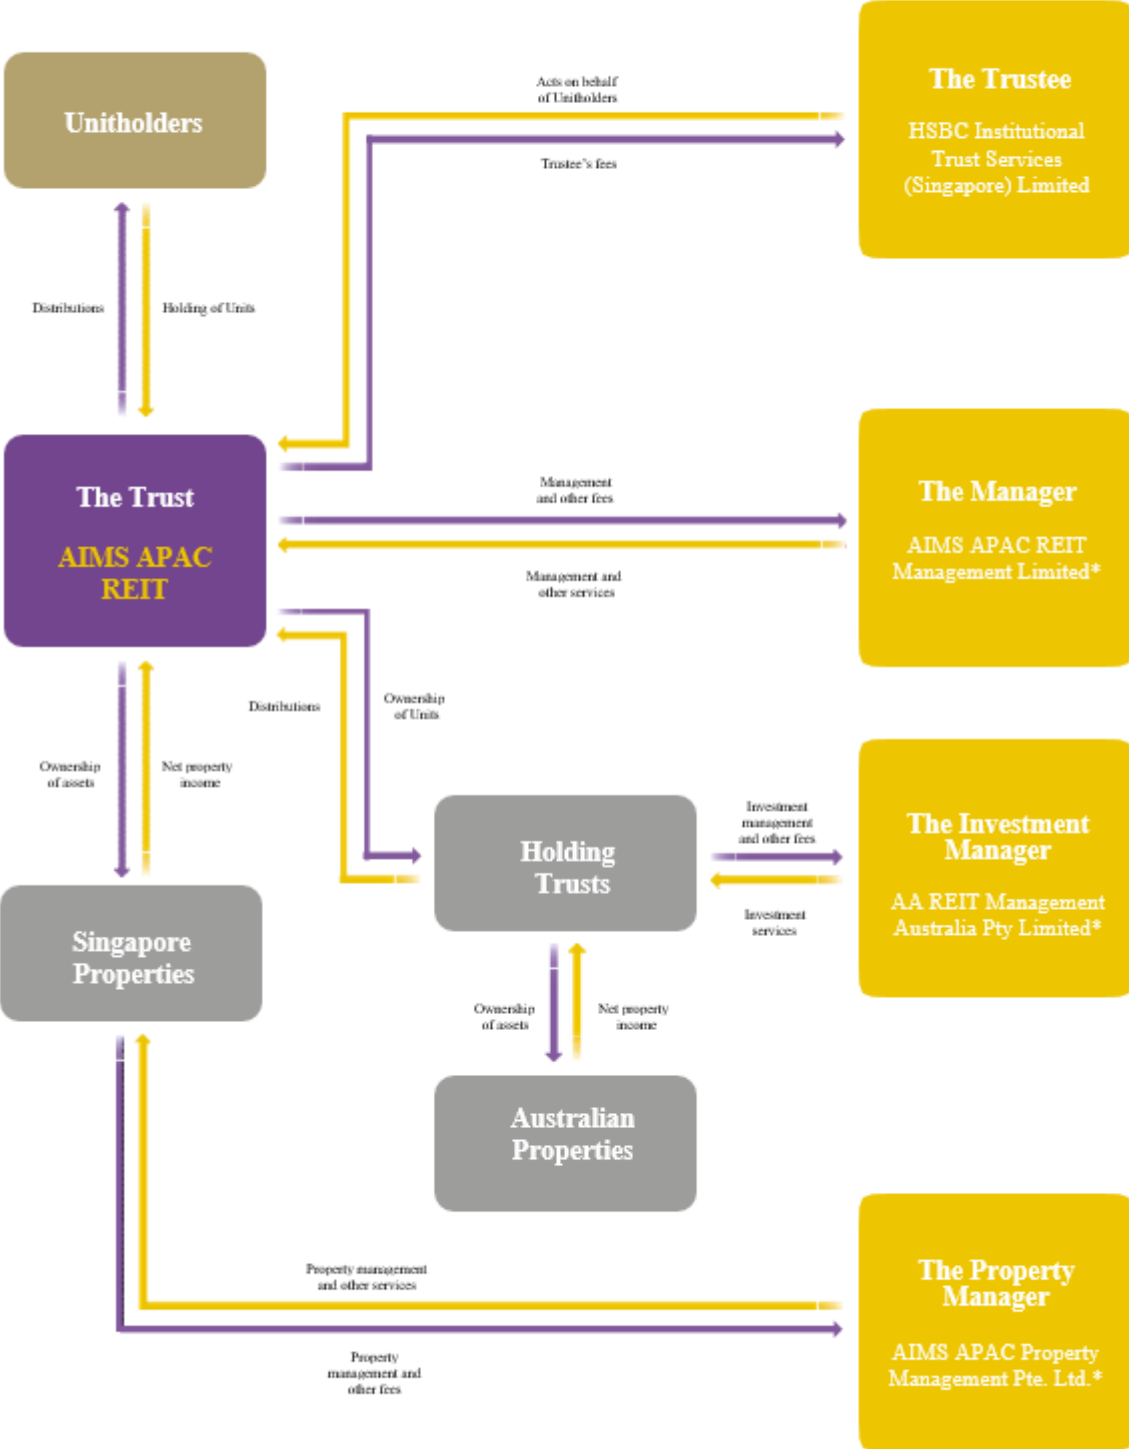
Unitholders

Acts on behalf of Unitholders

Trustee's fees

The Trustee

HSBC Institutional Trust Services (Singapore) Limited

Distributions

Holding of Units

The Trust

AIMS APAC REIT

Management and other fees

Management and other services

The Manager

AIMS APAC REIT Management Limited*

Distributions

Ownership of Units

Ownership of assets

Net property income

Holding Trusts

Investment management and other fees

Investment services

The Investment Manager

AA REIT Management Australia Pty Limited*

Singapore Properties

Ownership of assets

Net property income

Australian Properties

Property management and other services

Property management and other fees

The Property Manager

AIMS APAC Property Management Pte. Ltd.*